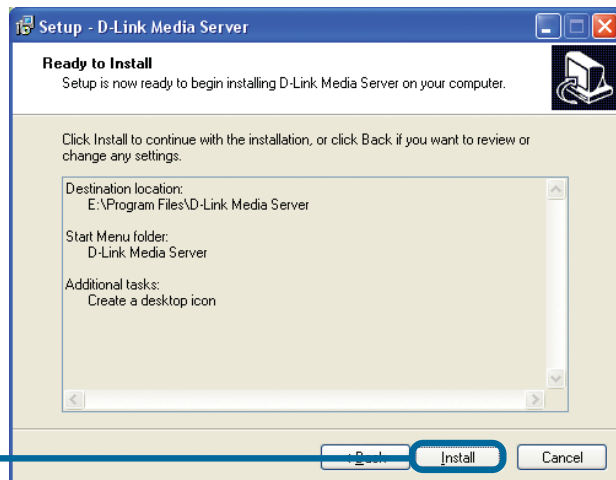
Setup - D-Link Media Server

Ready to Install

Setup is now ready to begin installing D-Link Media Server on your computer.

Click Install to continue with the installation, or click Back if you want to review or change any settings.

Destination location:
E:\Program Files\D-Link Media Server

Start Menu folder:
D-Link Media Server

Additional tasks:
Create a desktop icon

< Back | Install | Cancel